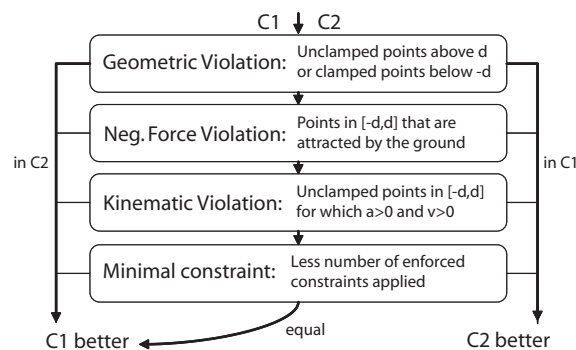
C1 C2

Geometric Violation: Unclamped points above d or clamped points below -d

Neg. Force Violation: Points in [-d,d] that are attracted by the ground

Kinematic Violation: Unclamped points in [-d,d] for which a>0 and v>0

Minimal constraint: Less number of enforced constraints applied

in C2

in C1

equal

C1 better

C2 better